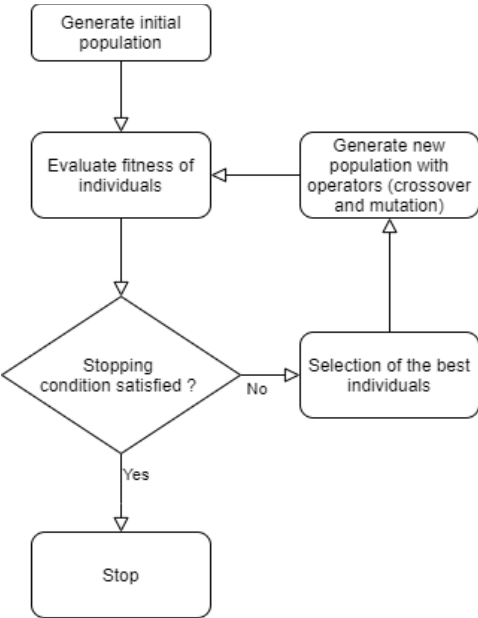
Generate initial population

Evaluate fitness of individuals

Generate new population with operators (crossover and mutation)

Stopping condition satisfied ?

No

Selection of the best individuals

Yes

Stop